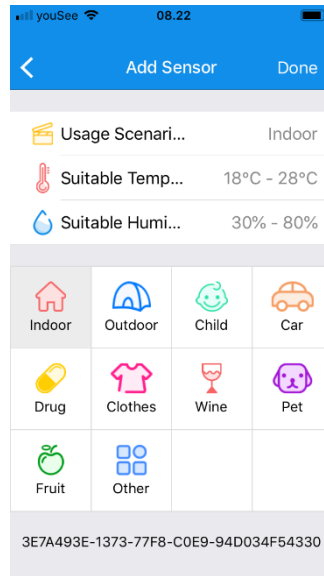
youSee 08.22

Add Sensor
Done

Usage Scenari... Indoor
Suitable Temp... 18°C - 28°C
Suitable Humi... 30% - 80%

| Indoor | Outdoor | Child | Car |
|---|---|---|---|
| Drug | Clothes | Wine | Pet |
| Fruit | Other | | |

3E7A493E-1373-77F8-C0E9-94D034F54330